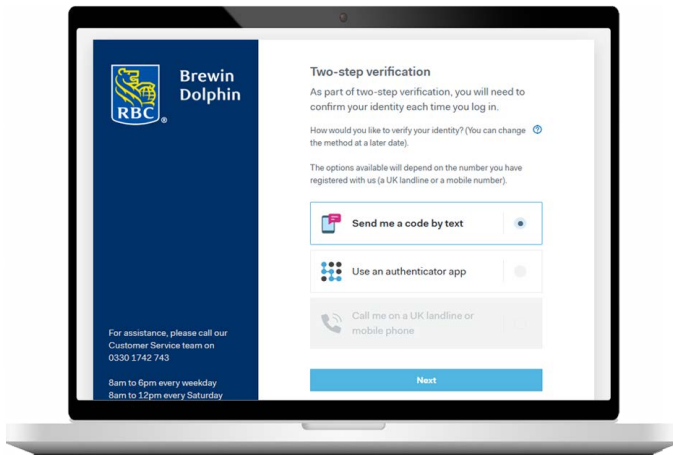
RBC®

Brewin Dolphin

For assistance, please call our Customer Service team on 0330 1742 743

8am to 6pm every weekday
8am to 12pm every Saturday

Two-step verification

As part of two-step verification, you will need to confirm your identity each time you log in.

How would you like to verify your identity? (You can change the method at a later date).

The options available will depend on the number you have registered with us (a UK landline or a mobile number).

Send me a code by text

Use an authenticator app

Call me on a UK landline or mobile phone

Next